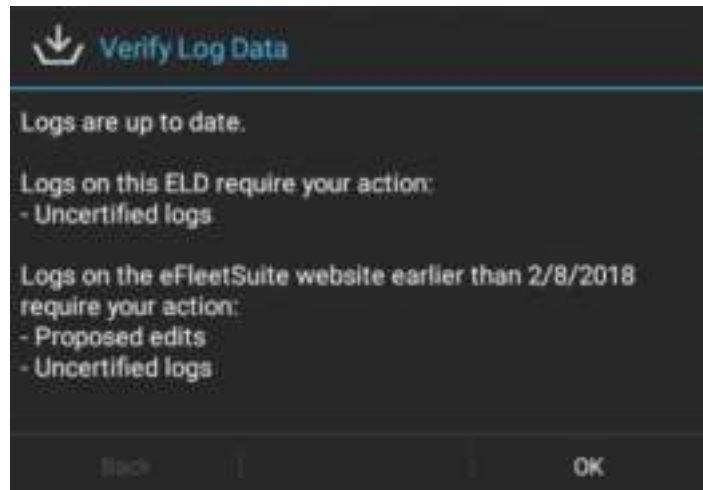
Verify Log Data

Logs are up to date.

Logs on this ELD require your action:
- Uncertified logs

Logs on the eFleetSuite website earlier than 2/8/2018 require your action:
- Proposed edits
- Uncertified logs

Back

OK